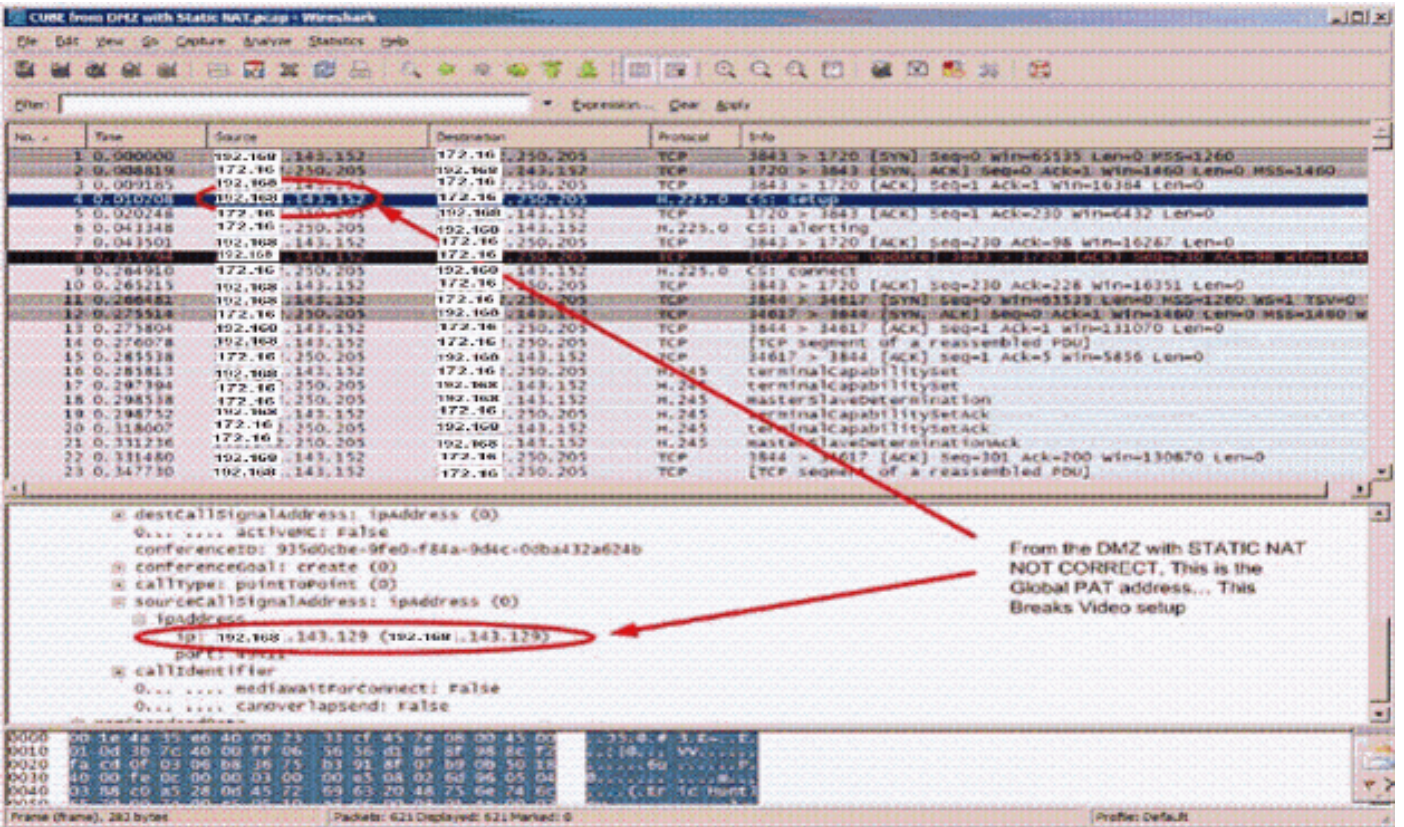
CUBE from DMZ with Static NAT.pcap - Wireshark

File Edit View Go Capture Analyze Statistics Help

Filter: Expression... Clear Apply

| No. | Time | Source | Destination | Protocol | Info |
|---|---|---|---|---|---|
| 1 | 0.000000 | 192.168.143.152 | 172.16.250.205 | TCP | 3843 > 1720 [SYN] Seq=0 Win=65535 Len=0 MSS=1260 |
| 2 | 0.008819 | 172.16.250.205 | 192.168.143.152 | TCP | 1720 > 3843 [SYN, ACK] Seq=0 Ack=1 Win=1460 Len=0 MSS=1460 |
| 3 | 0.009185 | 192.168.143.152 | 172.16.250.205 | TCP | 3843 > 1720 [ACK] Seq=1 Ack=1 Win=16384 Len=0 |
| 4 | 0.010708 | 192.168.143.152 | 172.16.250.205 | H.225.0 | CS: setup |
| 5 | 0.020248 | 172.16.250.205 | 192.168.143.152 | TCP | 1720 > 3843 [ACK] Seq=1 Ack=230 Win=6432 Len=0 |
| 6 | 0.041348 | 172.16.250.205 | 192.168.143.152 | H.225.0 | CS: alerting |
| 7 | 0.043501 | 192.168.143.152 | 172.16.250.205 | TCP | 3843 > 1720 [ACK] Seq=230 Ack=98 Win=16267 Len=0 |
| 8 | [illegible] | 192.168.143.152 | 172.16.250.205 | TCP | [TCP Window Update] 3843 > 1720 [ACK] Seq=230 Ack=98 Win=16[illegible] |
| 9 | 0.264910 | 172.16.250.205 | 192.168.143.152 | H.225.0 | CS: connect |
| 10 | 0.265215 | 192.168.143.152 | 172.16.250.205 | TCP | 3843 > 1720 [ACK] Seq=230 Ack=228 Win=16351 Len=0 |
| 11 | 0.266481 | 192.168.143.152 | 172.16.250.205 | TCP | 3844 > 34617 [SYN] Seq=0 Win=65535 Len=0 MSS=1260 WS=1 TSV=0 |
| 12 | 0.275514 | 172.16.250.205 | 192.168.143.152 | TCP | 34617 > 3844 [SYN, ACK] Seq=0 Ack=1 Win=1460 Len=0 MSS=1460 W |
| 13 | 0.275804 | 192.168.143.152 | 172.16.250.205 | TCP | 3844 > 34617 [ACK] Seq=1 Ack=1 Win=131070 Len=0 |
| 14 | 0.276078 | 192.168.143.152 | 172.16.250.205 | TCP | [TCP segment of a reassembled PDU] |
| 15 | 0.285538 | 172.16.250.205 | 192.168.143.152 | TCP | 34617 > 3844 [ACK] Seq=1 Ack=5 Win=5856 Len=0 |
| 16 | 0.285813 | 192.168.143.152 | 172.16.250.205 | H.245 | terminalCapabilitySet |
| 17 | 0.297394 | 172.16.250.205 | 192.168.143.152 | H.245 | terminalCapabilitySet |
| 18 | 0.298538 | 172.16.250.205 | 192.168.143.152 | H.245 | masterSlaveDetermination |
| 19 | 0.298752 | 192.168.143.152 | 172.16.250.205 | H.245 | terminalCapabilitySetAck |
| 20 | 0.318007 | 172.16.250.205 | 192.168.143.152 | H.245 | terminalCapabilitySetAck |
| 21 | 0.331236 | 172.16.250.205 | 192.168.143.152 | H.245 | masterSlaveDeterminationAck |
| 22 | 0.331480 | 192.168.143.152 | 172.16.250.205 | TCP | 3844 > 34617 [ACK] Seq=301 Ack=200 Win=130670 Len=0 |
| 23 | 0.347730 | 192.168.143.152 | 172.16.250.205 | TCP | [TCP segment of a reassembled PDU] |

destCallSignalAddress: ipAddress (0)
0... .... activeMC: False
conferenceID: 935d0cbe-9fe0-f84a-9d4c-0dba432a624b
conferenceGoal: create (0)
callType: pointToPoint (0)
sourceCallSignalAddress: ipAddress (0)
ipAddress
ip: 192.168.143.129 (192.168.143.129)
port: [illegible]
callIdentifier
0... .... mediaWaitForConnect: False
0... .... canOverlapSend: False

From the DMZ with STATIC NAT NOT CORRECT, This is the Global PAT address... This Breaks Video setup

Frame (frame), 282 bytes | Packets: 621 Displayed: 621 Marked: 0 | Profile: Default